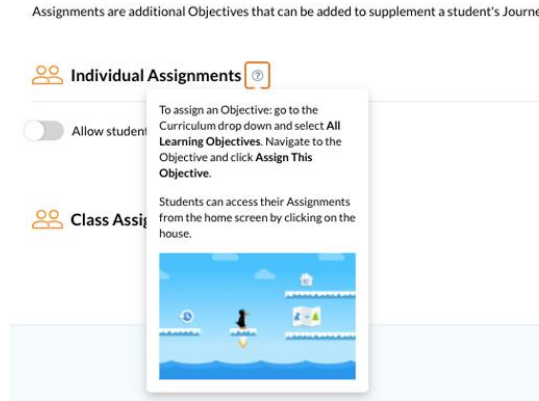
Assignments are additional Objectives that can be added to supplement a student's Journe

Individual Assignments ?

Allow student

Class Assig

To assign an Objective: go to the Curriculum drop down and select All Learning Objectives. Navigate to the Objective and click Assign This Objective.

Students can access their Assignments from the home screen by clicking on the house.